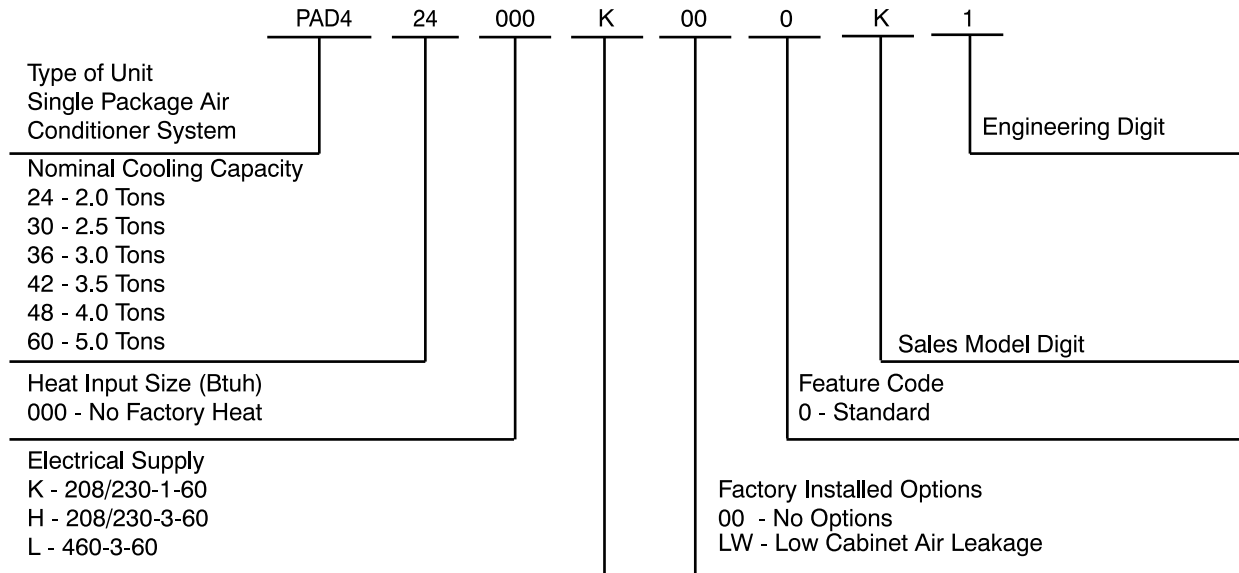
PAD4 24 000 K 00 0 K 1

Type of Unit
Single Package Air
Conditioner System

Engineering Digit

Nominal Cooling Capacity
24 - 2.0 Tons
30 - 2.5 Tons
36 - 3.0 Tons
42 - 3.5 Tons
48 - 4.0 Tons
60 - 5.0 Tons

Sales Model Digit

Heat Input Size (Btuh)
000 - No Factory Heat

Feature Code
0 - Standard

Electrical Supply
K - 208/230-1-60
H - 208/230-3-60
L - 460-3-60

Factory Installed Options
00 - No Options
LW - Low Cabinet Air Leakage